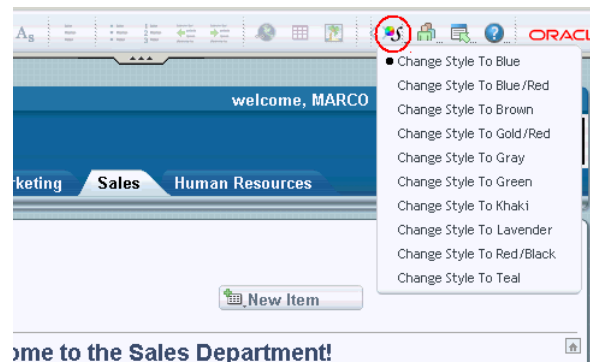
Aa

ORACL

Change Style To Blue
Change Style To Blue/Red
Change Style To Brown
Change Style To Gold/Red
Change Style To Gray
Change Style To Green
Change Style To Khaki
Change Style To Lavender
Change Style To Red/Black
Change Style To Teal

welcome, MARCO

rketing Sales Human Resources

New Item

ome to the Sales Department!